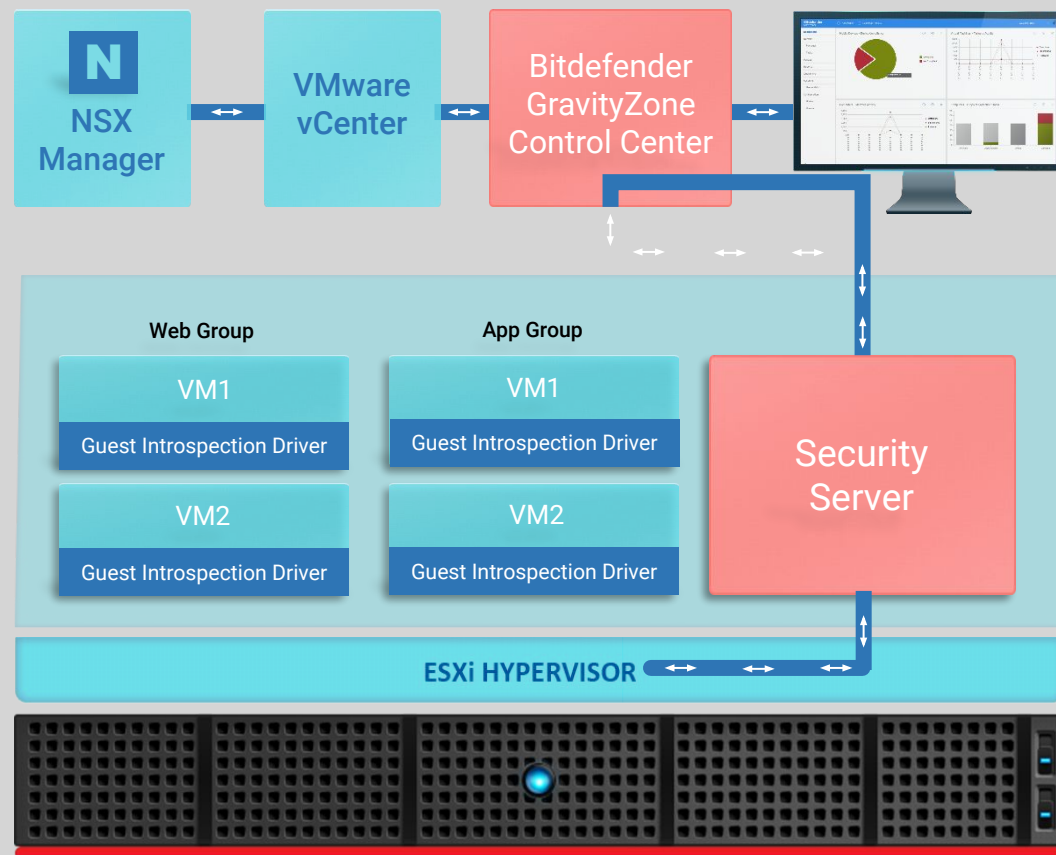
N
NSX Manager

VMware vCenter

Bitdefender GravityZone Control Center

Web Group

VM1
Guest Introspection Driver

VM2
Guest Introspection Driver

App Group

VM1
Guest Introspection Driver

VM2
Guest Introspection Driver

Security Server

ESXi HYPERVISOR